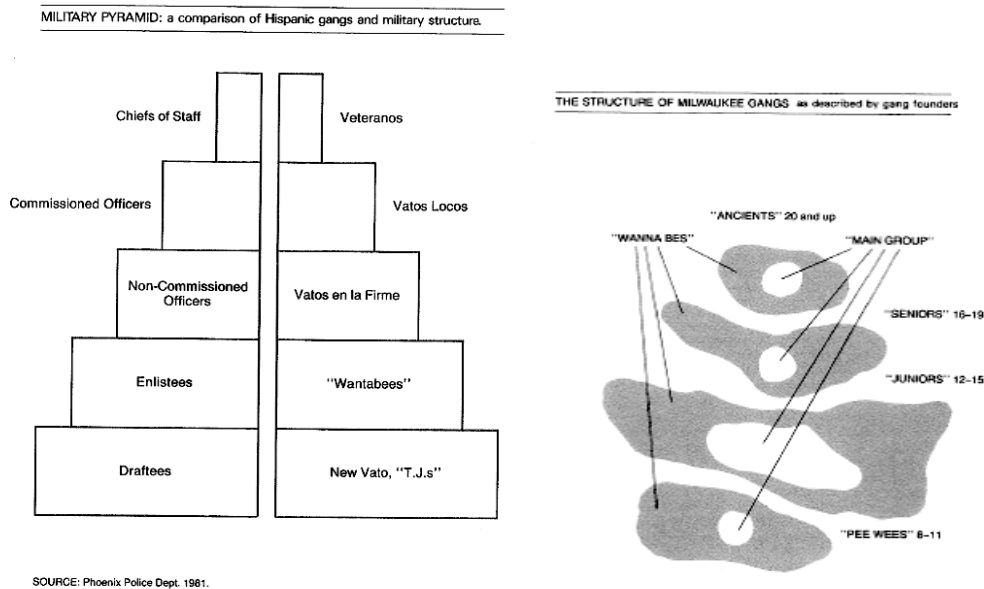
MILITARY PYRAMID: a comparison of Hispanic gangs and military structure.

Chiefs of Staff

Veteranos

Commissioned Officers

Vatos Locos

Non-Commissioned Officers

Vatos en la Firme

Enlistees

"Wantabees"

Draftees

New Vato, "T.J.s"

SOURCE: Phoenix Police Dept. 1981.

THE STRUCTURE OF MILWAUKEE GANGS as described by gang founders

"ANCIENTS" 20 and up

"WANNA BES"

"MAIN GROUP"

"SENIORS" 16–19

"JUNIORS" 12–15

"PEE WEES" 8–11